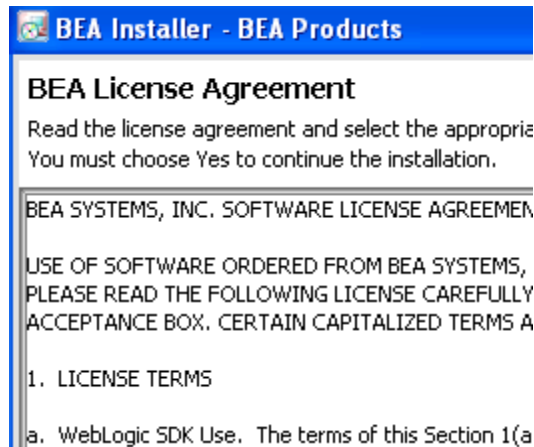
BEA Installer - BEA Products

BEA License Agreement

Read the license agreement and select the appropria
You must choose Yes to continue the installation.

BEA SYSTEMS, INC. SOFTWARE LICENSE AGREEMEN

USE OF SOFTWARE ORDERED FROM BEA SYSTEMS, PLEASE READ THE FOLLOWING LICENSE CAREFULLY ACCEPTANCE BOX. CERTAIN CAPITALIZED TERMS A

1. LICENSE TERMS

a. WebLogic SDK Use. The terms of this Section 1(a